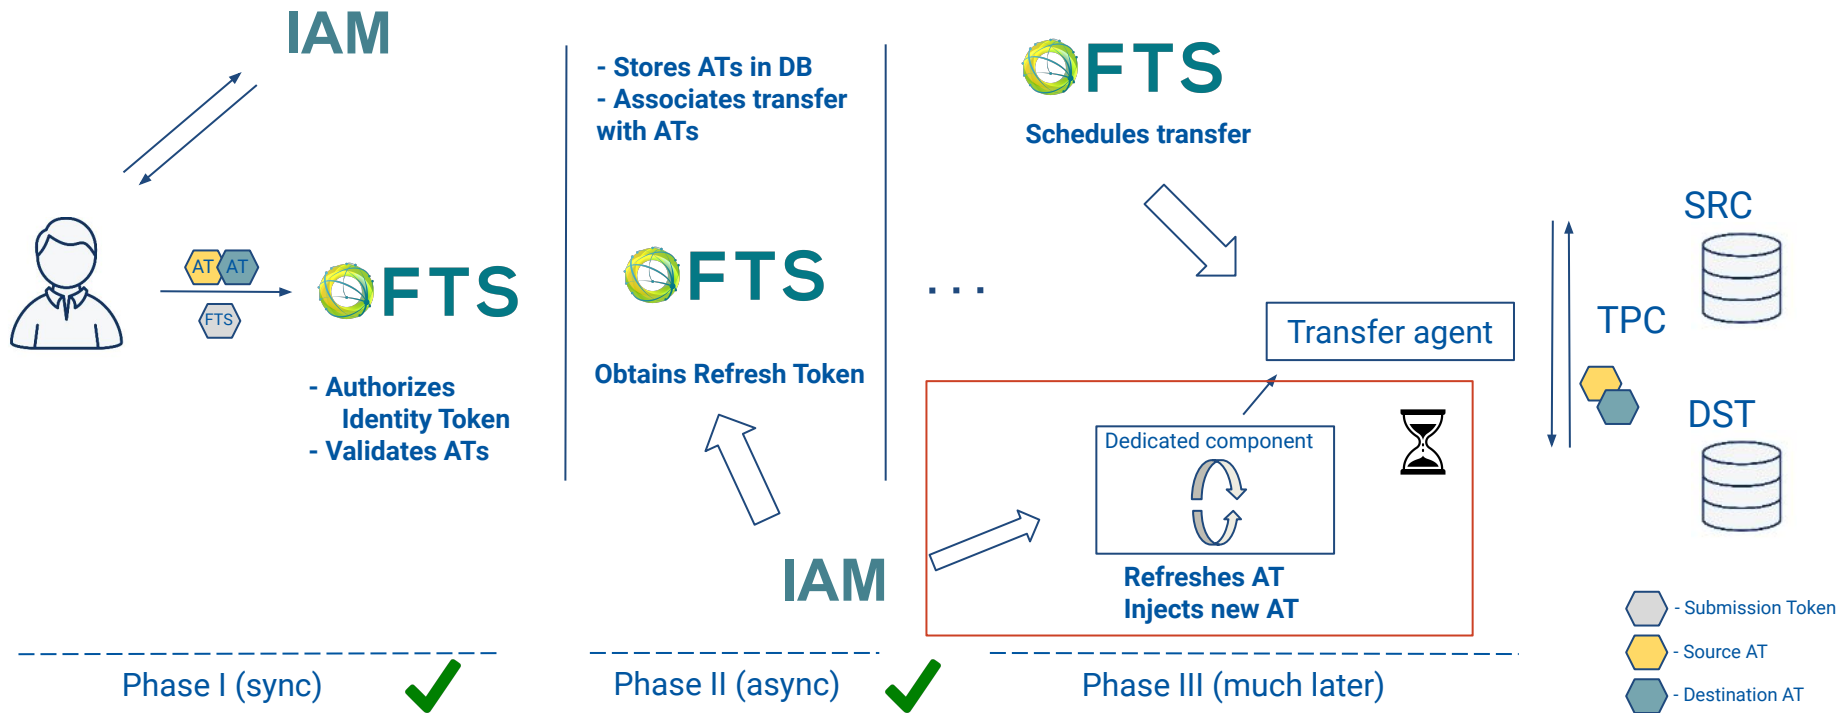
IAM

AT AT

FTS

FTS

- Authorizes Identity Token
- Validates ATs

- Stores ATs in DB
- Associates transfer with ATs

FTS

Obtains Refresh Token

IAM

FTS

Schedules transfer

. . .

Transfer agent

Dedicated component

Refreshes AT
Injects new AT

SRC

TPC

DST

- Submission Token
- Source AT
- Destination AT

Phase I (sync)

Phase II (async)

Phase III (much later)